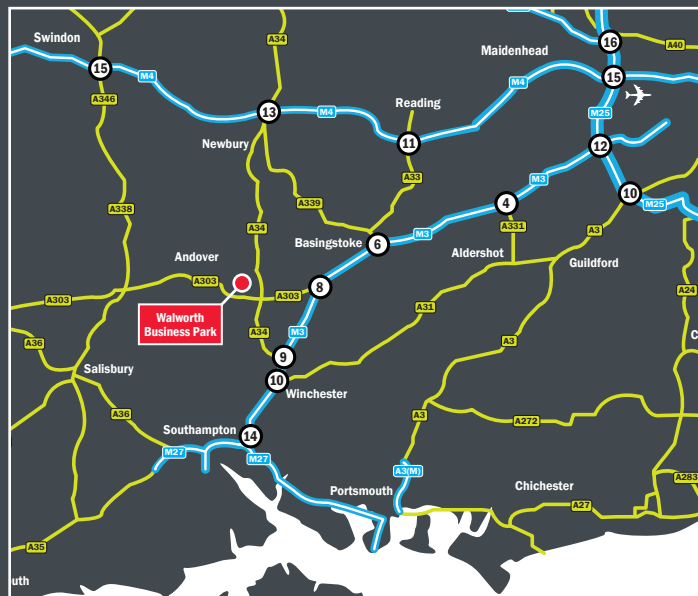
Swindon
15
M4
A346
A34
13
M4
Newbury
Reading
11
Maidenhead
M4
16
A40
15
M25
12
A33
A339
A338
A34
4
M3
A331
10
M25
Basingstoke
6
M3
Aldershot
A3
Guildford
A24
Andover
A303
Walworth Business Park
A303
8
A303
A31
A36
A34
M3
9
10
Winchester
A3
Salisbury
A36
A3
A272
Southampton
14
M27
M27
A3(M)
Portsmouth
Chichester
A27
A283
A35
uth